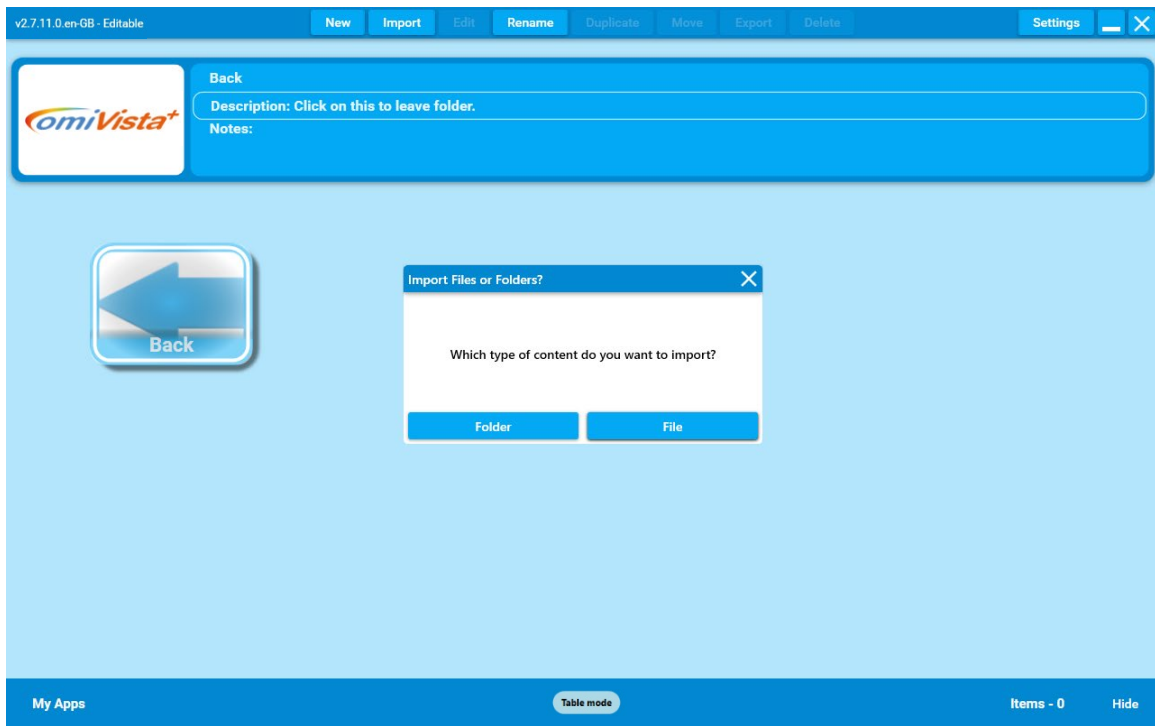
v2.7.11.0.en-GB - Editable

New Import Edit Rename Duplicate Move Export Delete

Settings

omiVista+

Back

Description: Click on this to leave folder.

Notes:

Back

Import Files or Folders?

Which type of content do you want to import?

Folder File

My Apps

Table mode

Items - 0

Hide